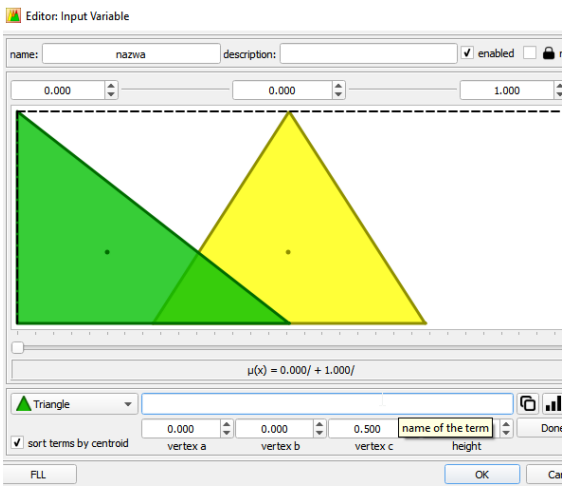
Editor: Input Variable

name: nazwa description: enabled

0.000 0.000 1.000

μ(x) = 0.000/ + 1.000/

Triangle

sort terms by centroid

0.000 0.000 0.500 name of the term Done

vertex a vertex b vertex c height

FLL OK Ca